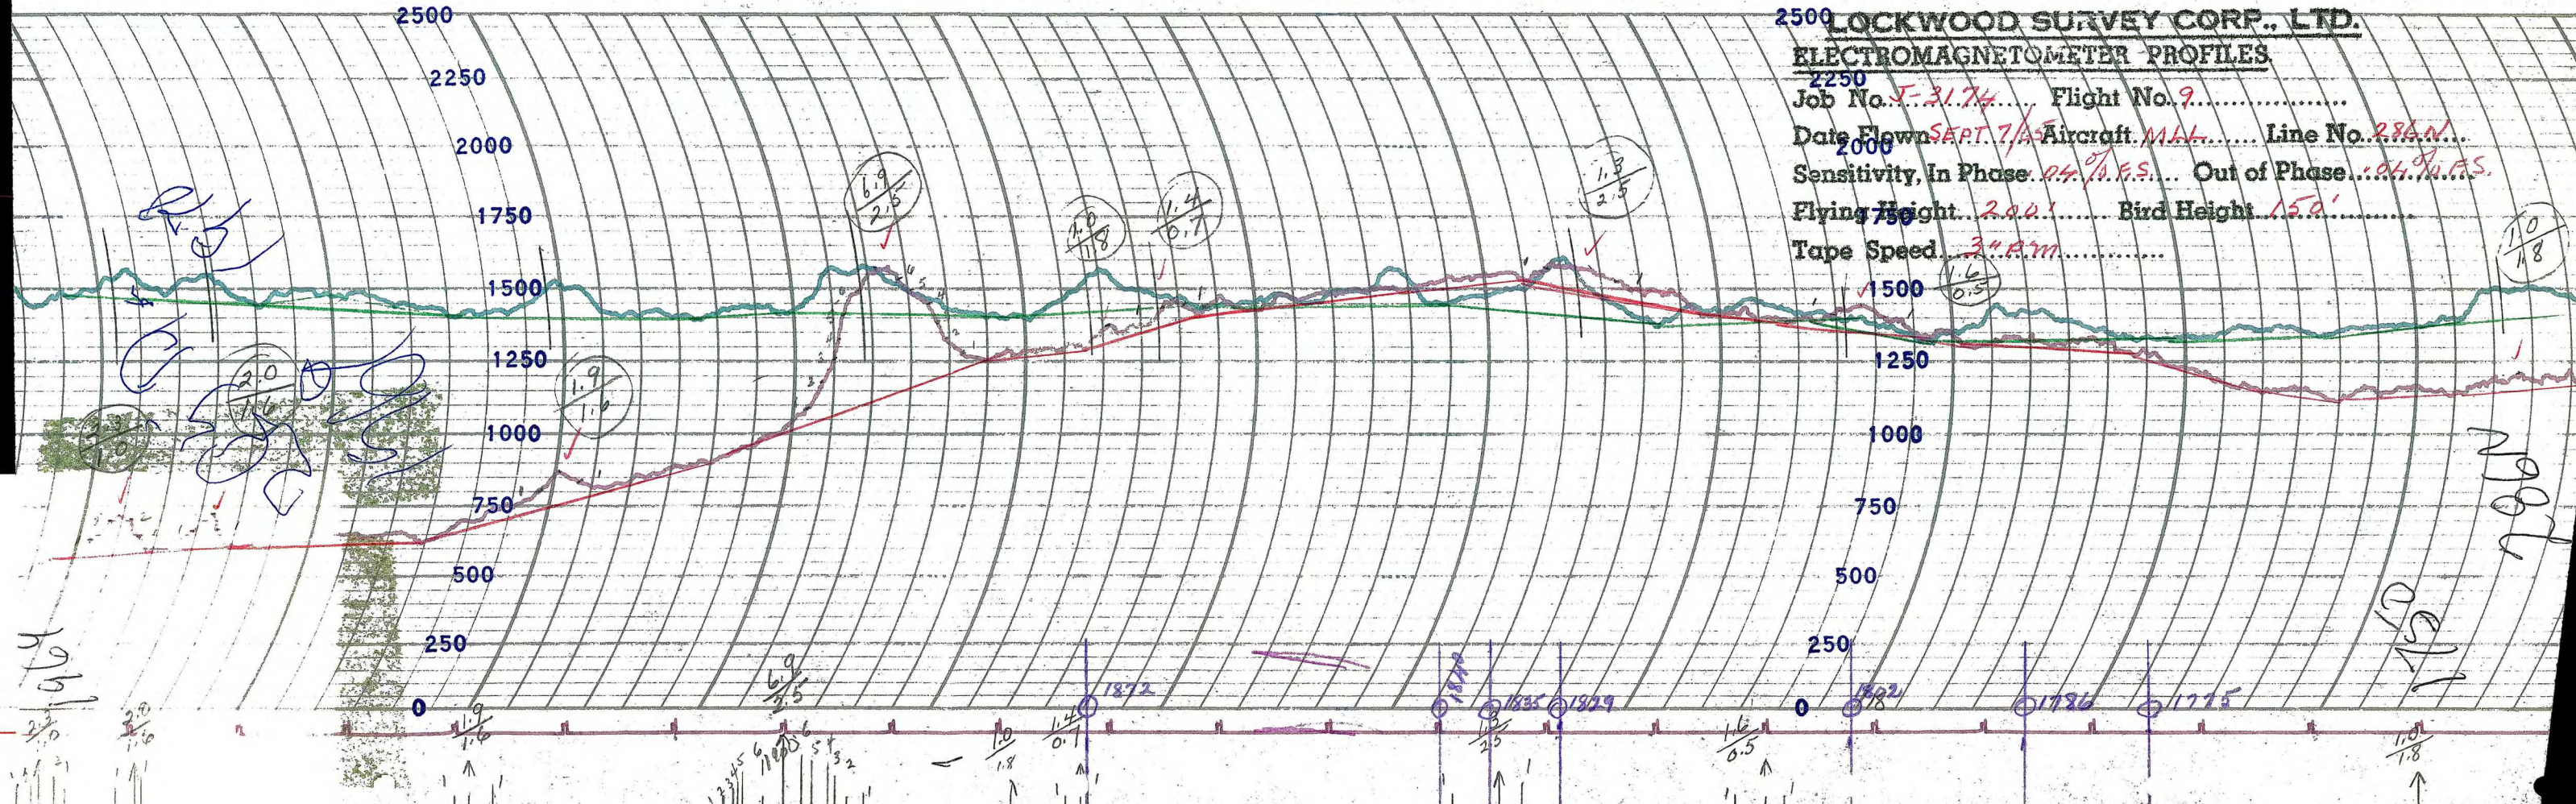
LOCKWOOD SURVEY CORP., LTD.
ELECTROMAGNETOMETER PROFILES
Job No. J-3174 Flight No. 9
Date Flown SEPT 7/55 Aircraft MLL Line No. 286N
Sensitivity, In Phase .04% F.S. Out of Phase .04% F.S.
Flying Height 200' Bird Height 150'
Tape Speed 3" P.M.

2500
2250
2000
1750
1500
1250
1000
750
500
250
0

2500
2250
2000
1750
1500
1250
1000
750
500
250
0

$\frac{6.9}{2.5}$
$\frac{2.0}{1.8}$
$\frac{1.4}{0.1}$
$\frac{1.3}{2.5}$
$\frac{1.0}{1.8}$
$\frac{1.6}{0.5}$
$\frac{1.9}{1.6}$
$\frac{2.0}{1.6}$
$\frac{3.3}{1.0}$

1872
1840
1835
1829
1802
1786
1775

$\frac{1.9}{1.6}$
$\frac{6.9}{2.5}$
$\frac{1.0}{1.8}$
$\frac{1.4}{0.1}$
$\frac{1.3}{2.5}$
$\frac{1.6}{0.5}$
$\frac{1.0}{1.8}$
$\frac{3.3}{1.0}$
$\frac{2.0}{1.6}$

1964
1801
1960